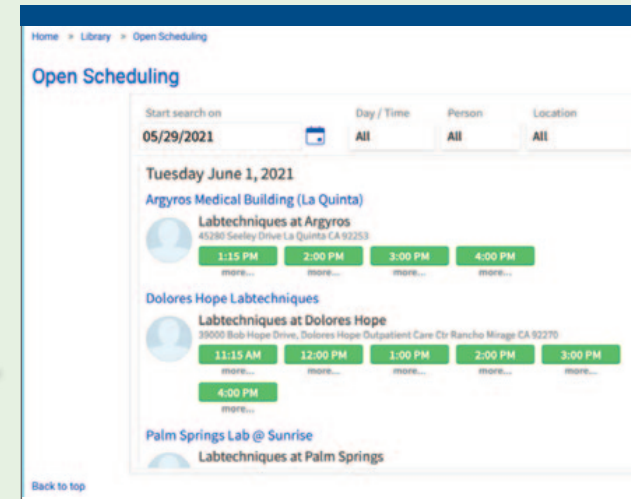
Home » Library » Open Scheduling

Open Scheduling

Start search on
05/29/2021

Day / Time
All

Person
All

Location
All

Tuesday June 1, 2021

Argyros Medical Building (La Quinta)

Labtechniques at Argyros
45280 Seeley Drive La Quinta CA 92253

1:15 PM
more...
2:00 PM
more...
3:00 PM
more...
4:00 PM
more...

Dolores Hope Labtechniques

Labtechniques at Dolores Hope
39000 Bob Hope Drive, Dolores Hope Outpatient Care Ctr Rancho Mirage CA 92270

11:15 AM
more...
12:00 PM
more...
1:00 PM
more...
2:00 PM
more...
3:00 PM
more...
4:00 PM
more...

Palm Springs Lab @ Sunrise

Labtechniques at Palm Springs

Back to top